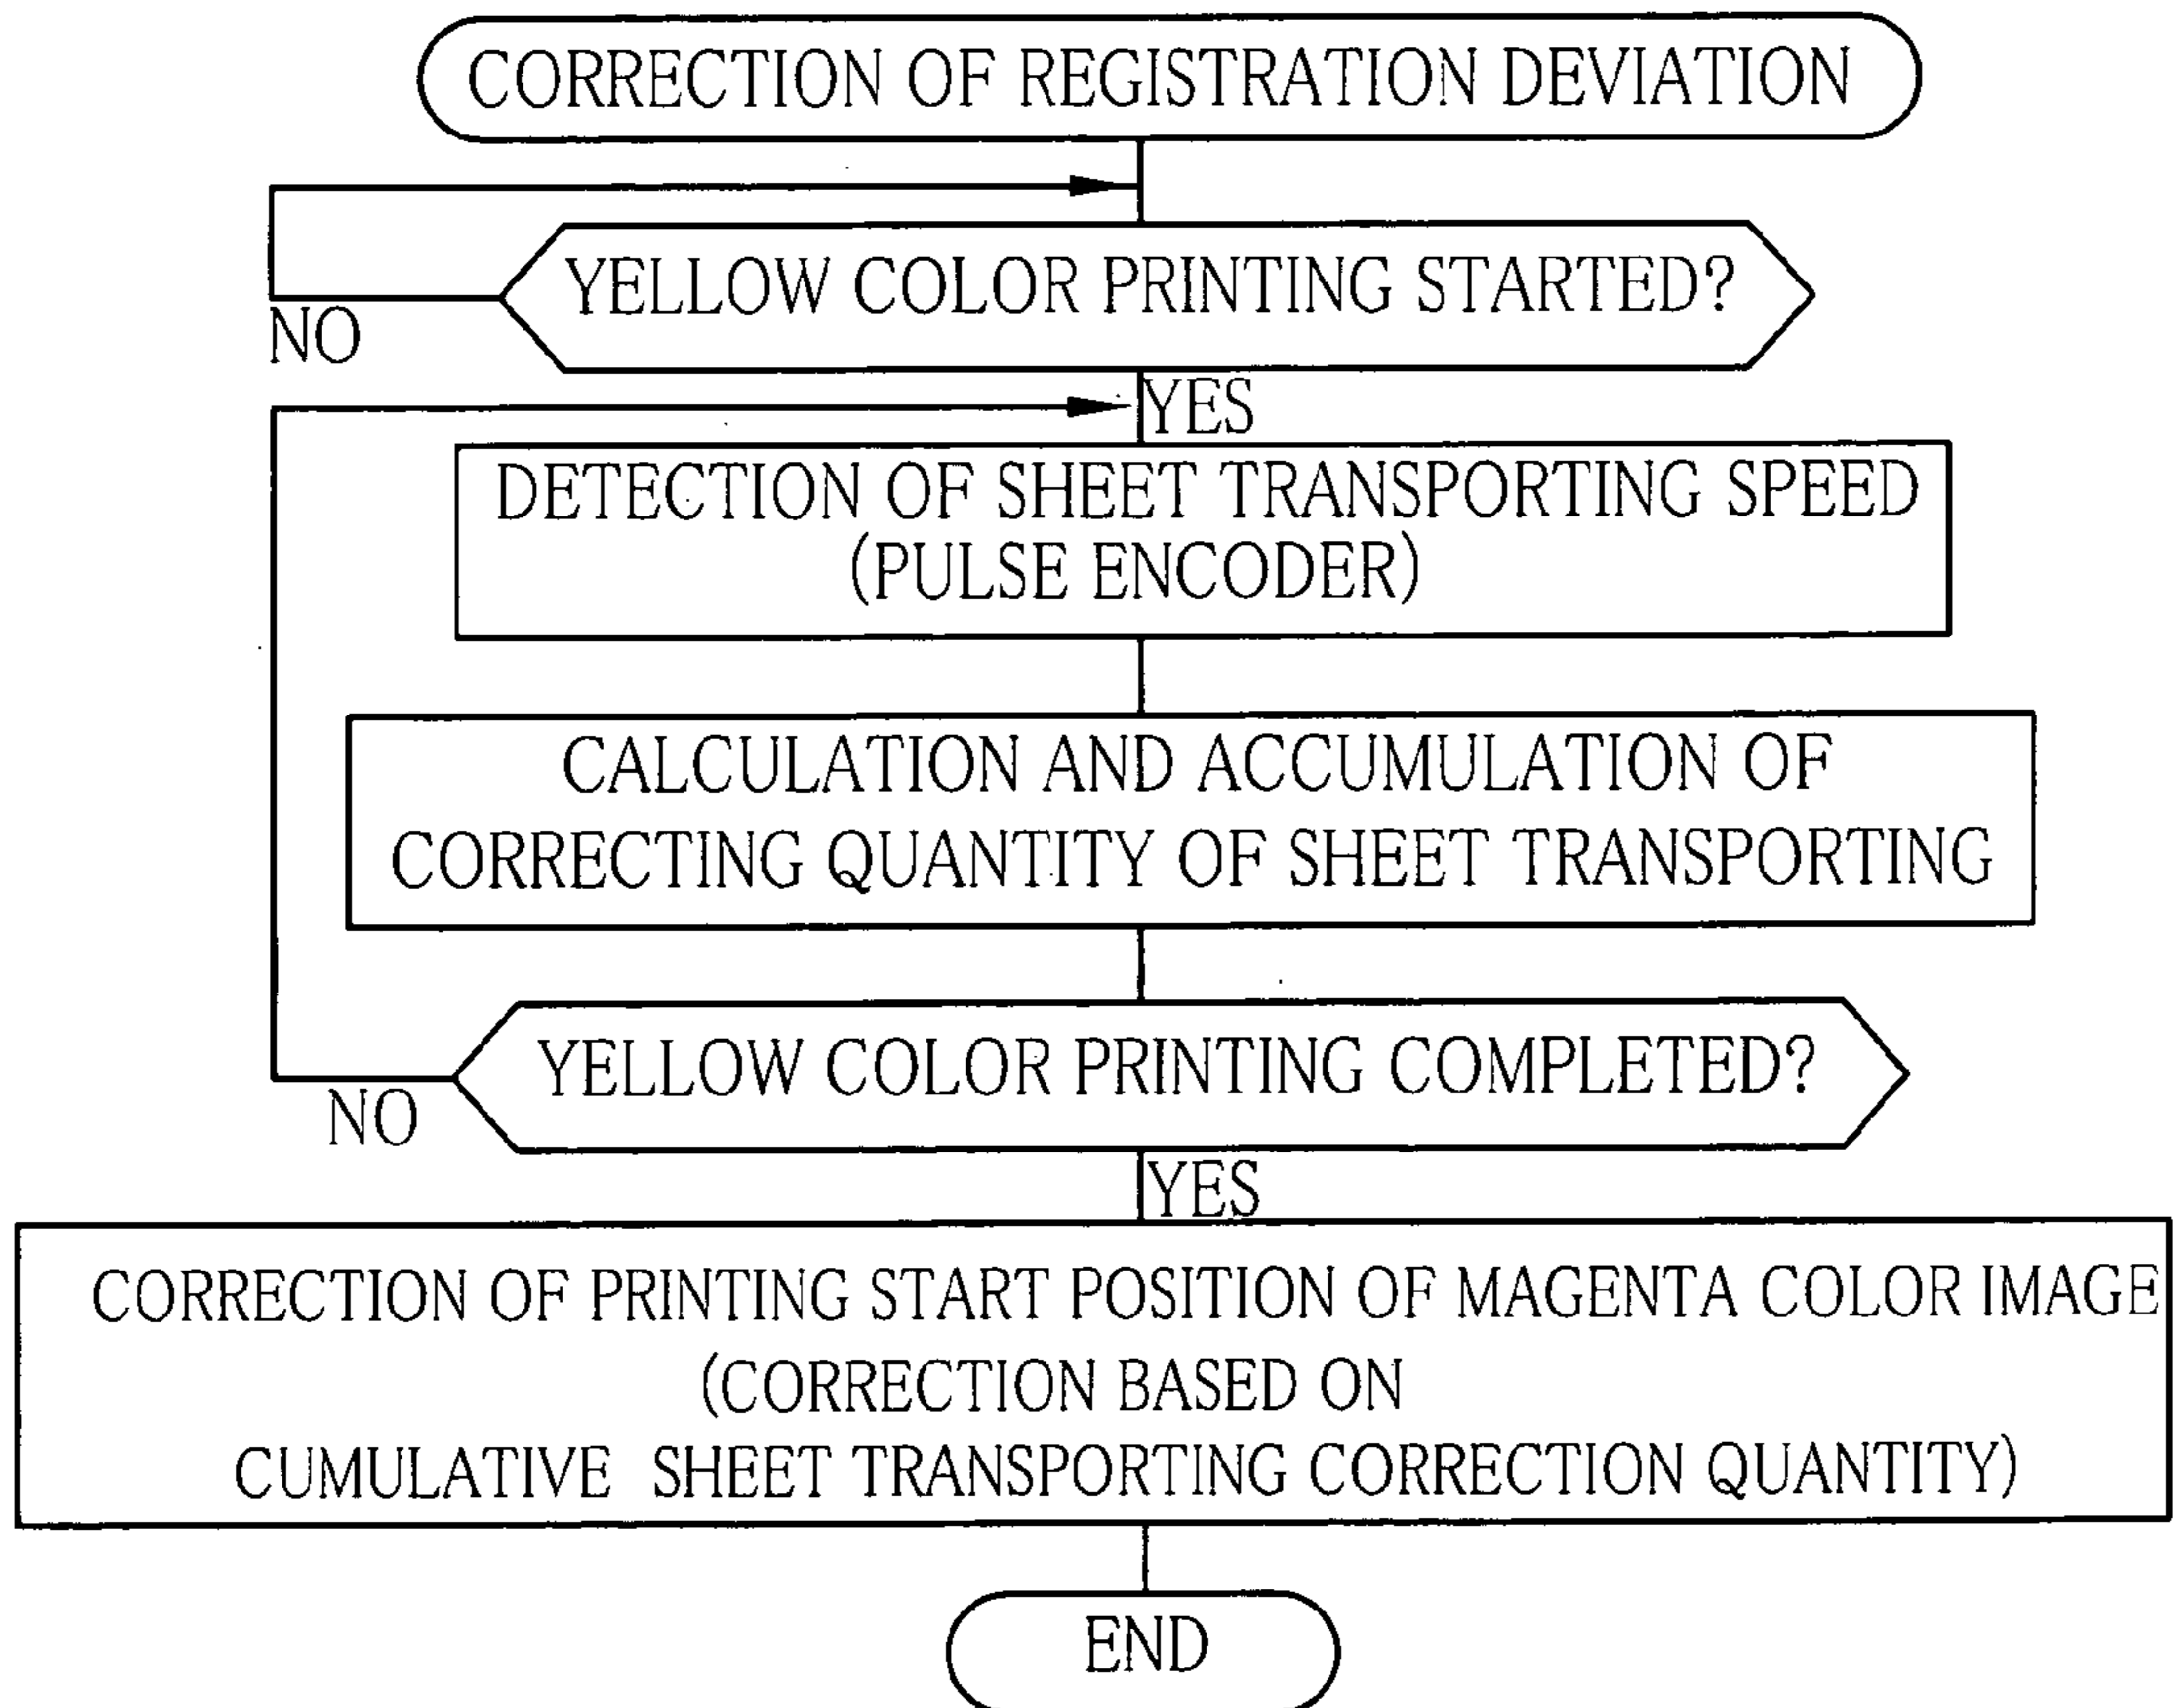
CORRECTION OF REGISTRATION DEVIATION

YELLOW COLOR PRINTING STARTED?

NO

YES

DETECTION OF SHEET TRANSPORTING SPEED (PULSE ENCODER)

CALCULATION AND ACCUMULATION OF CORRECTING QUANTITY OF SHEET TRANSPORTING

YELLOW COLOR PRINTING COMPLETED?

NO

YES

CORRECTION OF PRINTING START POSITION OF MAGENTA COLOR IMAGE (CORRECTION BASED ON CUMULATIVE SHEET TRANSPORTING CORRECTION QUANTITY)

END